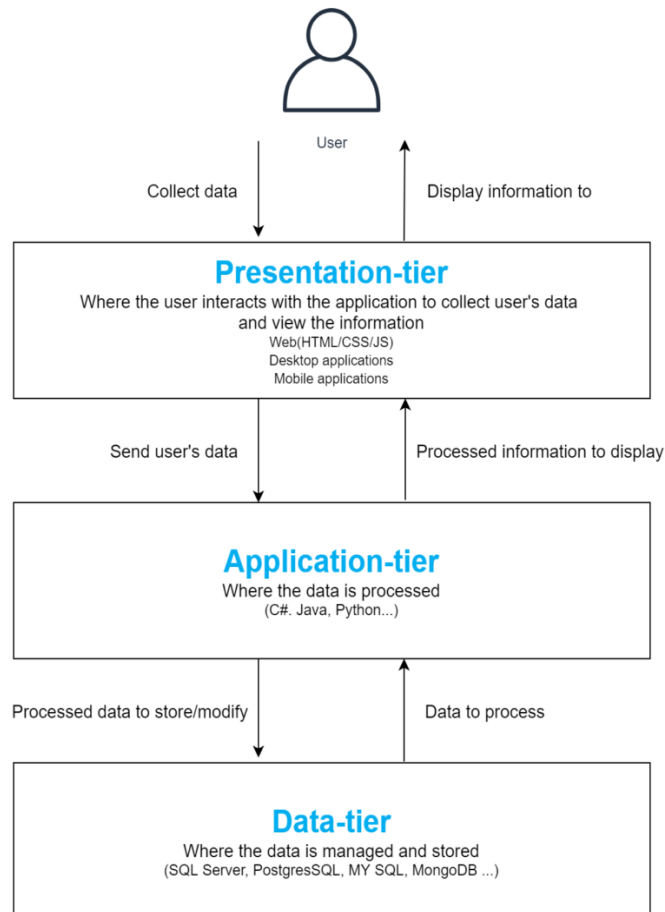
User

Collect data

Display information to

Presentation-tier

Where the user interacts with the application to collect user's data and view the information

Web(HTML/CSS/JS)

Desktop applications

Mobile applications

Send user's data

Processed information to display

Application-tier

Where the data is processed

(C#. Java, Python...)

Processed data to store/modify

Data to process

Data-tier

Where the data is managed and stored

(SQL Server, PostgresSQL, MY SQL, MongoDB ...)